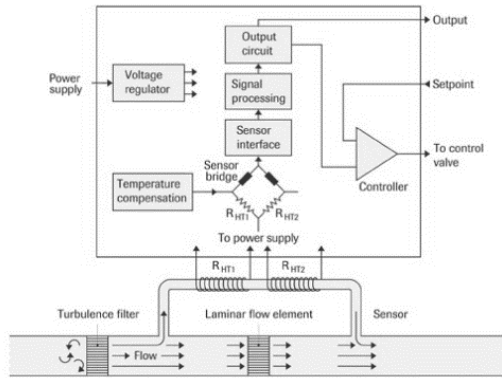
Output

Output circuit

Power supply

Voltage regulator

Signal processing

Setpoint

Sensor interface

To control valve

Sensor bridge

Controller

Temperature compensation

$R_{HT1}$

$R_{HT2}$

To power supply

$R_{HT1}$

$R_{HT2}$

Turbulence filter

Laminar flow element

Sensor

Flow